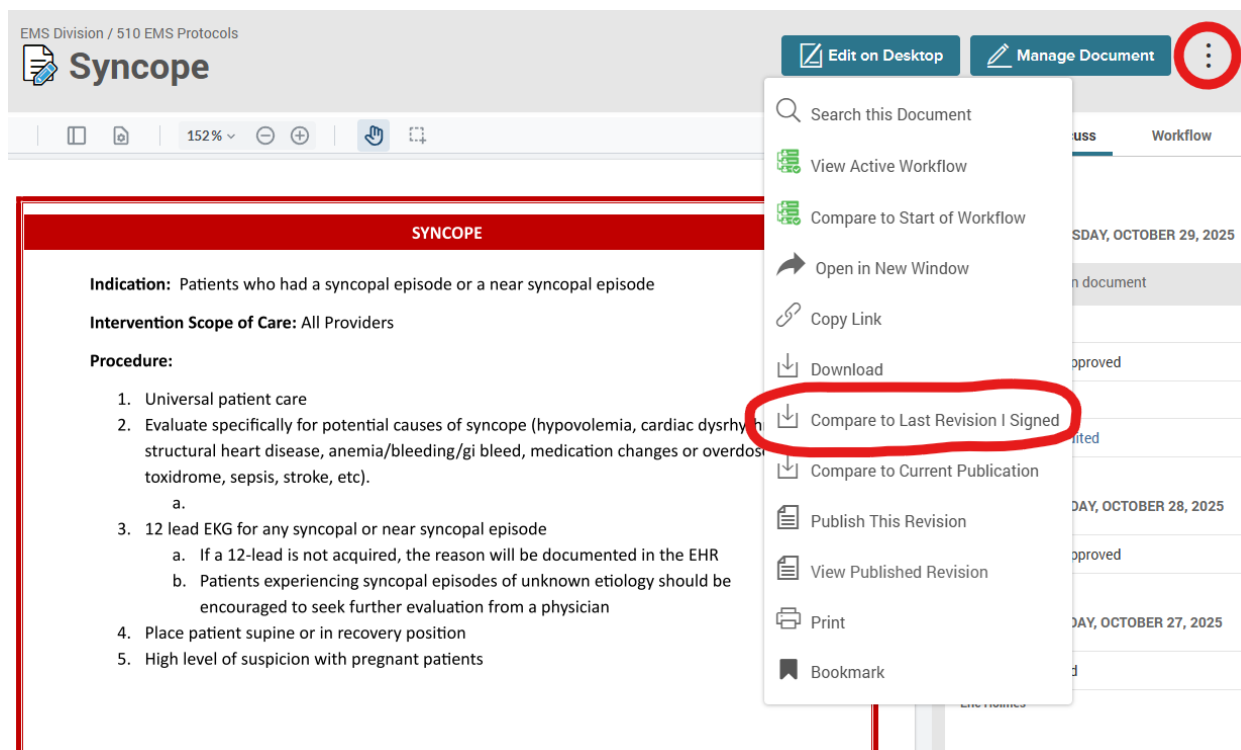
EMS Division / 510 EMS Protocols

Syncope

Edit on Desktop
Manage Document

152%

Search this Document
View Active Workflow
Compare to Start of Workflow
Open in New Window
Copy Link
Download
Compare to Last Revision I Signed
Compare to Current Publication
Publish This Revision
View Published Revision
Print
Bookmark

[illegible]uss
Workflow

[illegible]SDAY, OCTOBER 29, 2025
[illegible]n document
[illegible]pproved
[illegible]ited
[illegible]DAY, OCTOBER 28, 2025
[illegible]pproved
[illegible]DAY, OCTOBER 27, 2025
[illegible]d
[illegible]

SYNCOPE

Indication: Patients who had a syncopal episode or a near syncopal episode

Intervention Scope of Care: All Providers

Procedure:

1. Universal patient care
2. Evaluate specifically for potential causes of syncope (hypovolemia, cardiac dysrhy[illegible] structural heart disease, anemia/bleeding/gi bleed, medication changes or overdos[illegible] toxidrome, sepsis, stroke, etc).
a.
3. 12 lead EKG for any syncopal or near syncopal episode
a. If a 12-lead is not acquired, the reason will be documented in the EHR
b. Patients experiencing syncopal episodes of unknown etiology should be encouraged to seek further evaluation from a physician
4. Place patient supine or in recovery position
5. High level of suspicion with pregnant patients